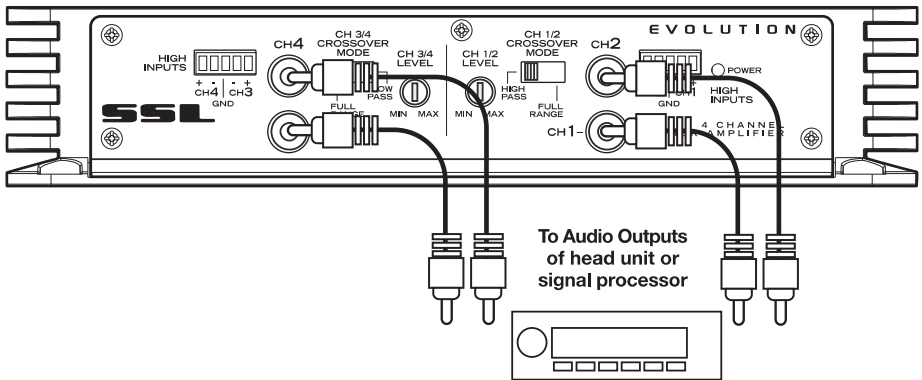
HIGH INPUTS
+ - + -
CH4 CH3
GND

SSL

CH4

CH 3/4 CROSSOVER MODE

LOW PASS

FULL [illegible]

CH 3/4 LEVEL

MIN MAX

CH 1/2 LEVEL

MIN MAX

CH 1/2 CROSSOVER MODE

HIGH PASS

FULL RANGE

CH2

EVOLUTION

POWER

CH1

GND

HIGH INPUTS

CH1

4 CHANNEL AMPLIFIER

To Audio Outputs of head unit or signal processor